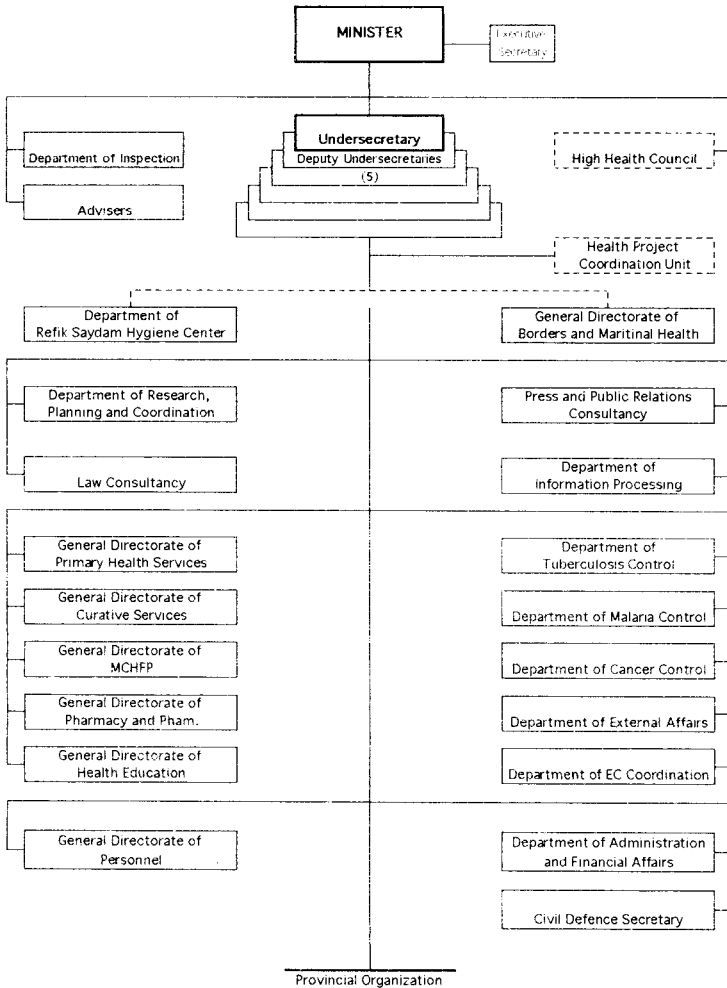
MINISTER

Executive Secretary

Department of Inspection

Advisers

Undersecretary

Deputy Undersecretaries (5)

High Health Council

Health Project Coordination Unit

Department of Refik Saydam Hygiene Center

General Directorate of Borders and Maritinal Health

Department of Research, Planning and Coordination

Law Consultancy

Press and Public Relations Consultancy

Department of information Processing

General Directorate of Primary Health Services

General Directorate of Curative Services

General Directorate of MCHFP

General Directorate of Pharmacy and Pham.

General Directorate of Health Education

Department of Tuberculosis Control

Department of Malaria Control

Department of Cancer Control

Department of External Affairs

Department of EC Coordination

General Directorate of Personnel

Department of Administration and Financial Affairs

Civil Defence Secretary

Provincial Organization